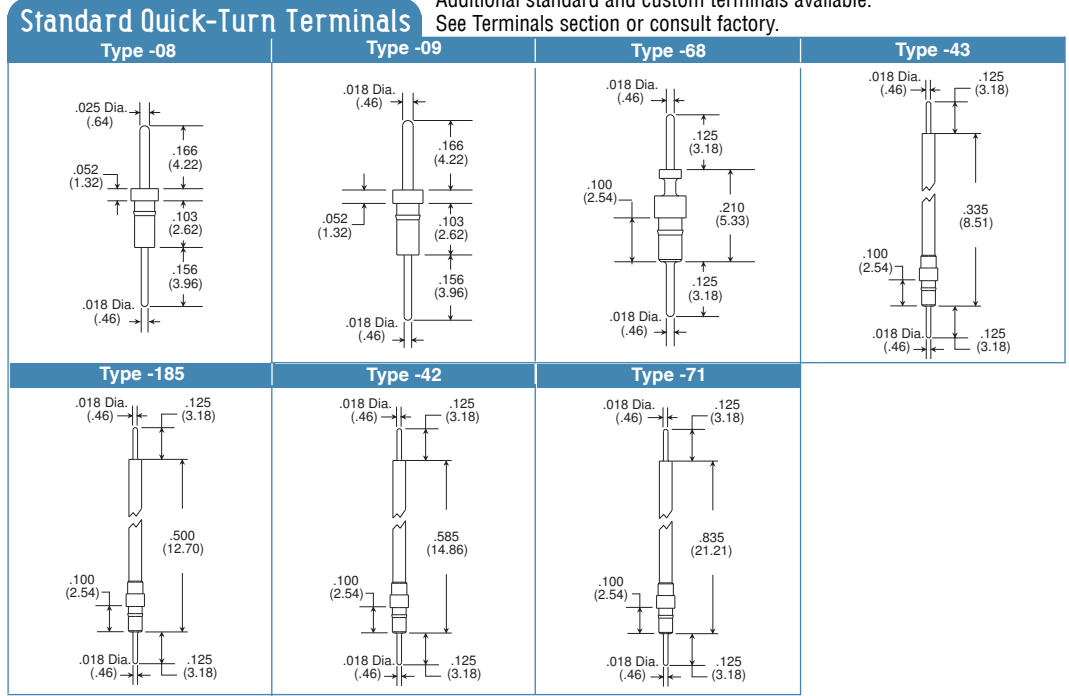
Standard Quick-Turn Terminals

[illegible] standard and custom terminals available. See Terminals section or consult factory.

Type -08

.025 Dia. (.64)
.166 (4.22)
.052 (1.32)
.103 (2.62)
.156 (3.96)
.018 Dia. (.46)

Type -09

.018 Dia. (.46)
.166 (4.22)
.052 (1.32)
.103 (2.62)
.156 (3.96)
.018 Dia. (.46)

Type -68

.018 Dia. (.46)
.125 (3.18)
.100 (2.54)
.210 (5.33)
.125 (3.18)
.018 Dia. (.46)

Type -43

.018 Dia. (.46)
.125 (3.18)
.335 (8.51)
.100 (2.54)
.018 Dia. (.46)
.125 (3.18)

Type -185

.018 Dia. (.46)
.125 (3.18)
.500 (12.70)
.100 (2.54)
.018 Dia. (.46)
.125 (3.18)

Type -42

.018 Dia. (.46)
.125 (3.18)
.585 (14.86)
.100 (2.54)
.018 Dia. (.46)
.125 (3.18)

Type -71

.018 Dia. (.46)
.125 (3.18)
.835 (21.21)
.100 (2.54)
.018 Dia. (.46)
.125 (3.18)